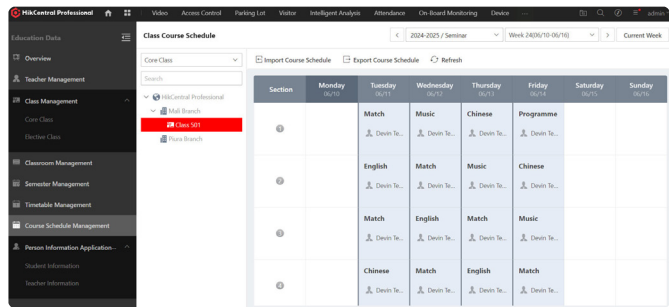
HikCentral Professional   Video   Access Control   Parking Lot   Visitor   Intelligent Analysis   Attendance   On-Board Monitoring   Device   ···   admin

Education Data

Overview
Teacher Management
Class Management
Core Class
Elective Class
Classroom Management
Semester Management
Timetable Management
Course Schedule Management
Person Information Application...
Student Information
Teacher Information

Class Course Schedule

2024-2025 / Seminar   Week 24(06/10-06/16)   Current Week

Core Class
Search
HikCentral Professional
Mali Branch
Class 501
Piura Branch

Import Course Schedule   Export Course Schedule   Refresh

| Section | Monday 06/10 | Tuesday 06/11 | Wednesday 06/12 | Thursday 06/13 | Friday 06/14 | Saturday 06/15 | Sunday 06/16 |
|---|---|---|---|---|---|---|---|
| 1 | | Match Devin Te... | Music Devin Te... | Chinese Devin Te... | Programme Devin Te... | | |
| 2 | | English Devin Te... | Match Devin Te... | Music Devin Te... | Chinese Devin Te... | | |
| 3 | | Match Devin Te... | English Devin Te... | Match Devin Te... | Music Devin Te... | | |
| 4 | | Chinese Devin Te... | Match Devin Te... | English Devin Te... | Match Devin Te... | | |